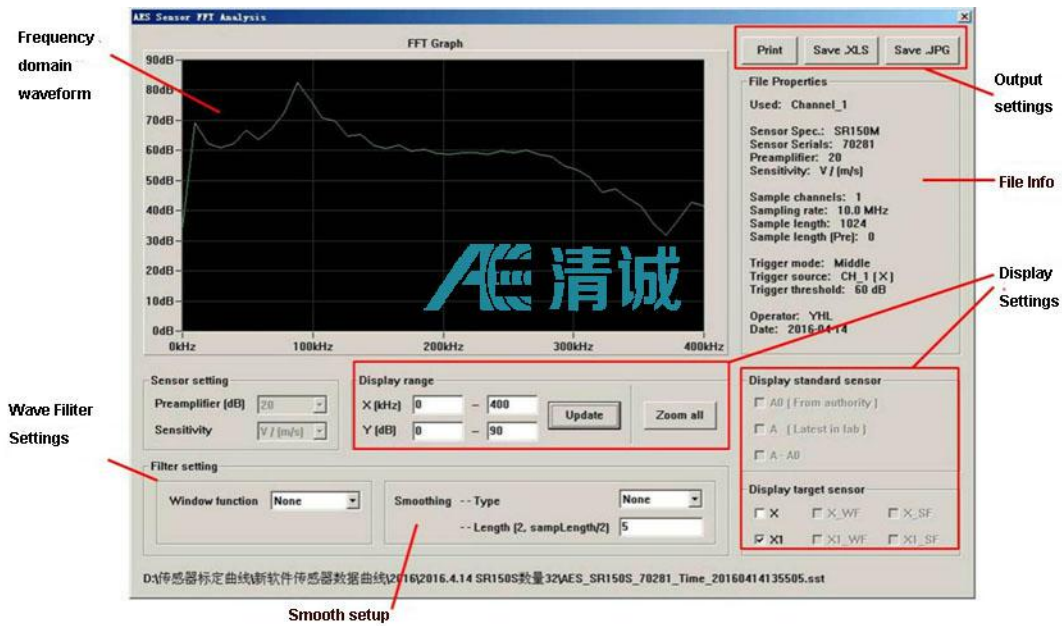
AES Sensor FFT Analysis

Frequency domain waveform

FFT Graph

90dB
80dB
70dB
60dB
50dB
40dB
30dB
20dB
10dB
0dB
0kHz
100kHz
200kHz
300kHz
400kHz

AE 清诚

Print
Save .XLS
Save .JPG

Output settings

File Properties
Used: Channel_1

Sensor Spec.: SR150M
Sensor Serials: 70281
Preamplifier: 20
Sensitivity: V / (m/s)

Sample channels: 1
Sampling rate: 10.0 MHz
Sample length: 1024
Sample length (Pre): 0

Trigger mode: Middle
Trigger source: CH_1 ( X )
Trigger threshold: 60 dB

Operator: YHL
Date: 2016-04-14

File Info

Display Settings

Sensor setting
Preamplifier (dB) 20
Sensitivity V / (m/s)

Display range
X (kHz) 0 – 400
Y (dB) 0 – 90
Update
Zoom all

Display standard sensor
A0 ( From authority )
A ( Latest in lab )
A - A0

Display target sensor
X
X_WF
X_SF
X1
X1_WF
X1_SF

Wave Filiter Settings

Filter setting
Window function None
Smoothing -- Type None
-- Length (2, sampLength/2) 5

D:\传感器标定曲线\新软件传感器数据曲线\2016\2016.4.14 SR150S数量32\AES_SR150S_70281_Time_20160414135505.sst

Smooth setup